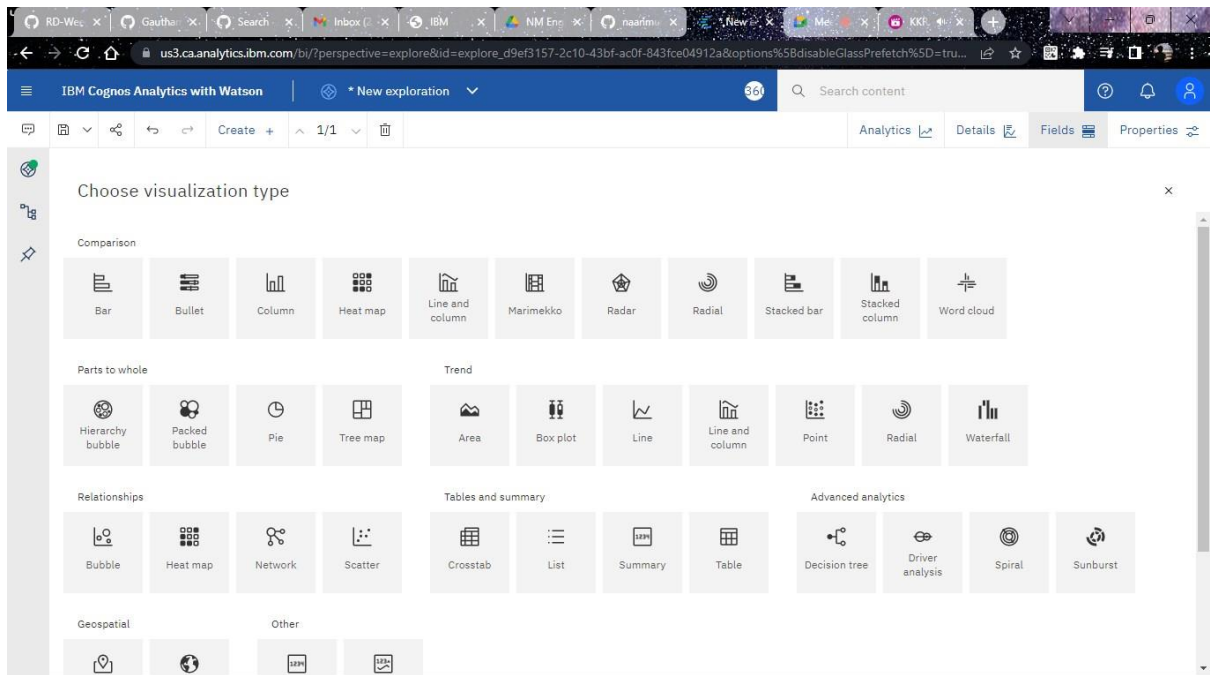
RD-Wee × Gauthar × Search × Inbox (2 × IBM × NM Eng × naanmu × New × Me × KKR ×

us3.ca.analytics.ibm.com/bi/?perspective=explore&id=explore_d9ef3157-2c10-43bf-ac0f-843fce04912a&options%5BdisableGlassPrefetch%5D=tru...

IBM Cognos Analytics with Watson

* New exploration

Search content

Create + 1/1

Analytics Details Fields Properties

Choose visualization type

×

Comparison

Bar
Bullet
Column
Heat map
Line and column
Marimekko
Radar
Radial
Stacked bar
Stacked column
Word cloud

Parts to whole

Hierarchy bubble
Packed bubble
Pie
Tree map

Trend

Area
Box plot
Line
Line and column
Point
Radial
Waterfall

Relationships

Bubble
Heat map
Network
Scatter

Tables and summary

Crosstab
List
Summary
Table

Advanced analytics

Decision tree
Driver analysis
Spiral
Sunburst

Geospatial

Other